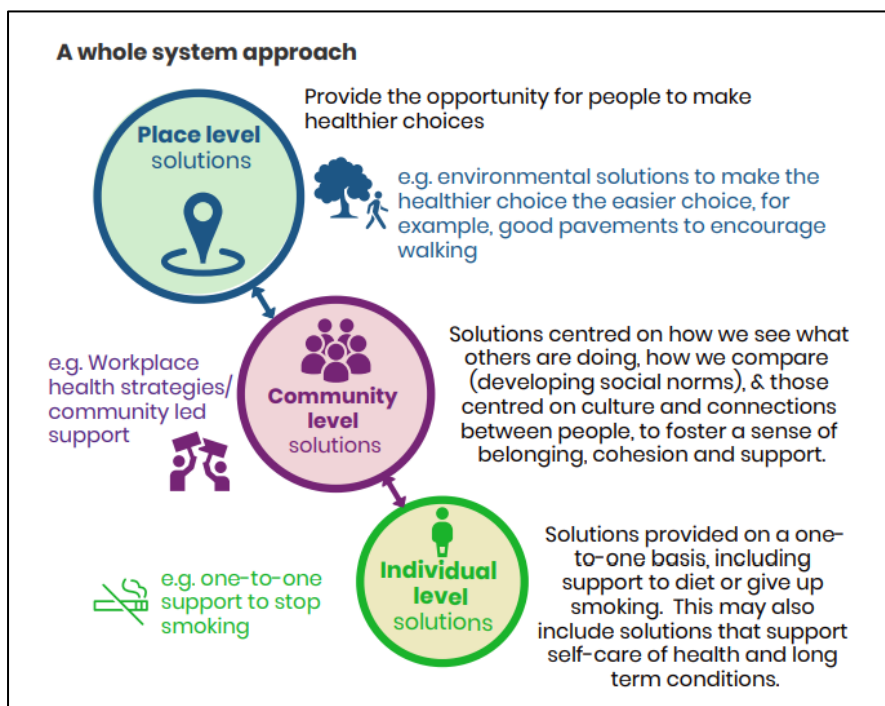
A whole system approach

Place level solutions

Provide the opportunity for people to make healthier choices

e.g. environmental solutions to make the healthier choice the easier choice, for example, good pavements to encourage walking

e.g. Workplace health strategies/ community led support

Community level solutions

Solutions centred on how we see what others are doing, how we compare (developing social norms), & those centred on culture and connections between people, to foster a sense of belonging, cohesion and support.

e.g. one-to-one support to stop smoking

Individual level solutions

Solutions provided on a one-to-one basis, including support to diet or give up smoking. This may also include solutions that support self-care of health and long term conditions.